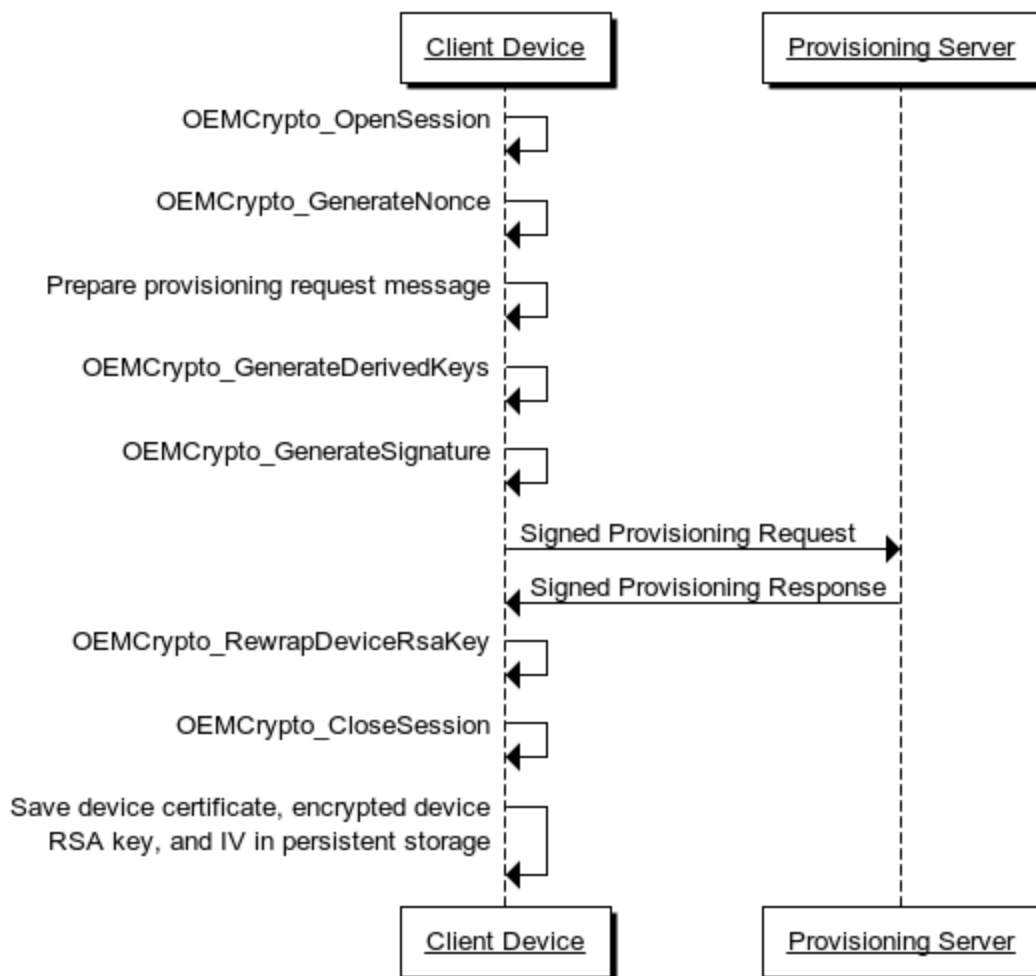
Client Device

Provisioning Server

OEMCrypto_OpenSession

OEMCrypto_GenerateNonce

Prepare provisioning request message

OEMCrypto_GenerateDerivedKeys

OEMCrypto_GenerateSignature

Signed Provisioning Request

Signed Provisioning Response

OEMCrypto_RewrapDeviceRsaKey

OEMCrypto_CloseSession

Save device certificate, encrypted device RSA key, and IV in persistent storage

Client Device

Provisioning Server